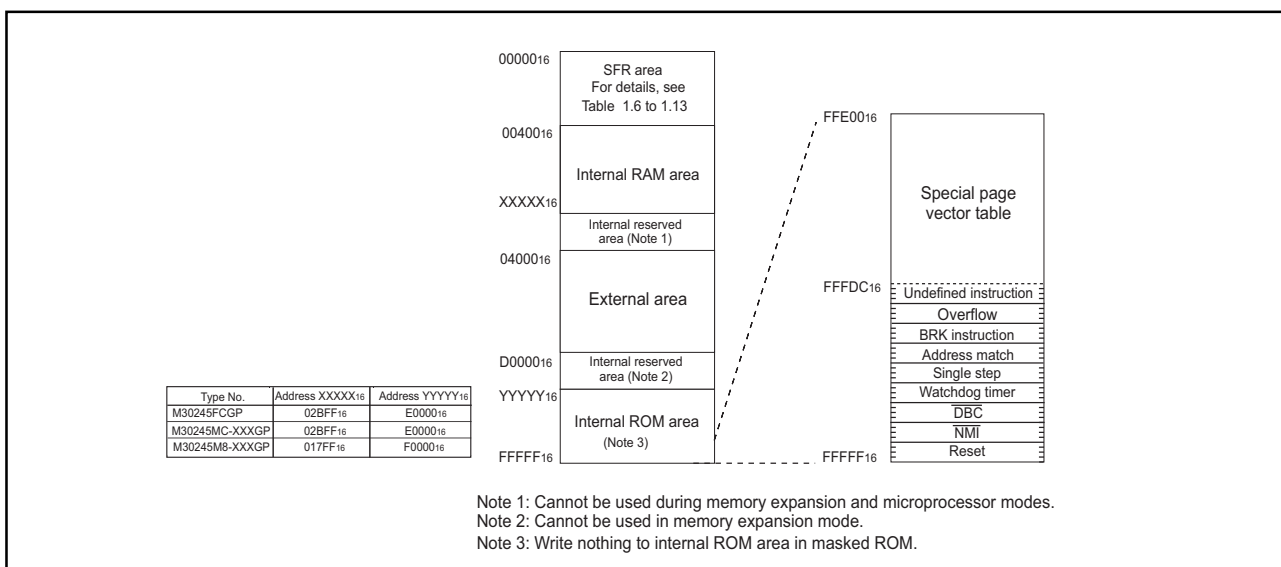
| Type No. | Address $XXXXX_{16}$ | Address $YYYYY_{16}$ |
|---|---|---|
| M30245FCGP | $02BFF_{16}$ | $E0000_{16}$ |
| M30245MC-XXXGP | $02BFF_{16}$ | $E0000_{16}$ |
| M30245M8-XXXGP | $017FF_{16}$ | $F0000_{16}$ |

$00000_{16}$
SFR area
For details, see Table 1.6 to 1.13
$00400_{16}$
Internal RAM area
$XXXXX_{16}$
Internal reserved area (Note 1)
$04000_{16}$
External area
$D0000_{16}$
Internal reserved area (Note 2)
$YYYYY_{16}$
Internal ROM area
(Note 3)
$FFFFF_{16}$

$FFE00_{16}$
Special page vector table
$FFFDC_{16}$
Undefined instruction
Overflow
BRK instruction
Address match
Single step
Watchdog timer
$\overline{DBC}$
$\overline{NMI}$
Reset
$FFFFF_{16}$

Note 1: Cannot be used during memory expansion and microprocessor modes.
Note 2: Cannot be used in memory expansion mode.
Note 3: Write nothing to internal ROM area in masked ROM.